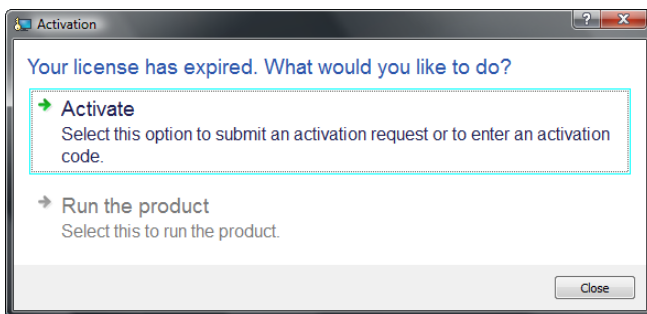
Activation

?

x

Your license has expired. What would you like to do?

Activate
Select this option to submit an activation request or to enter an activation code.

Run the product
Select this to run the product.

Close